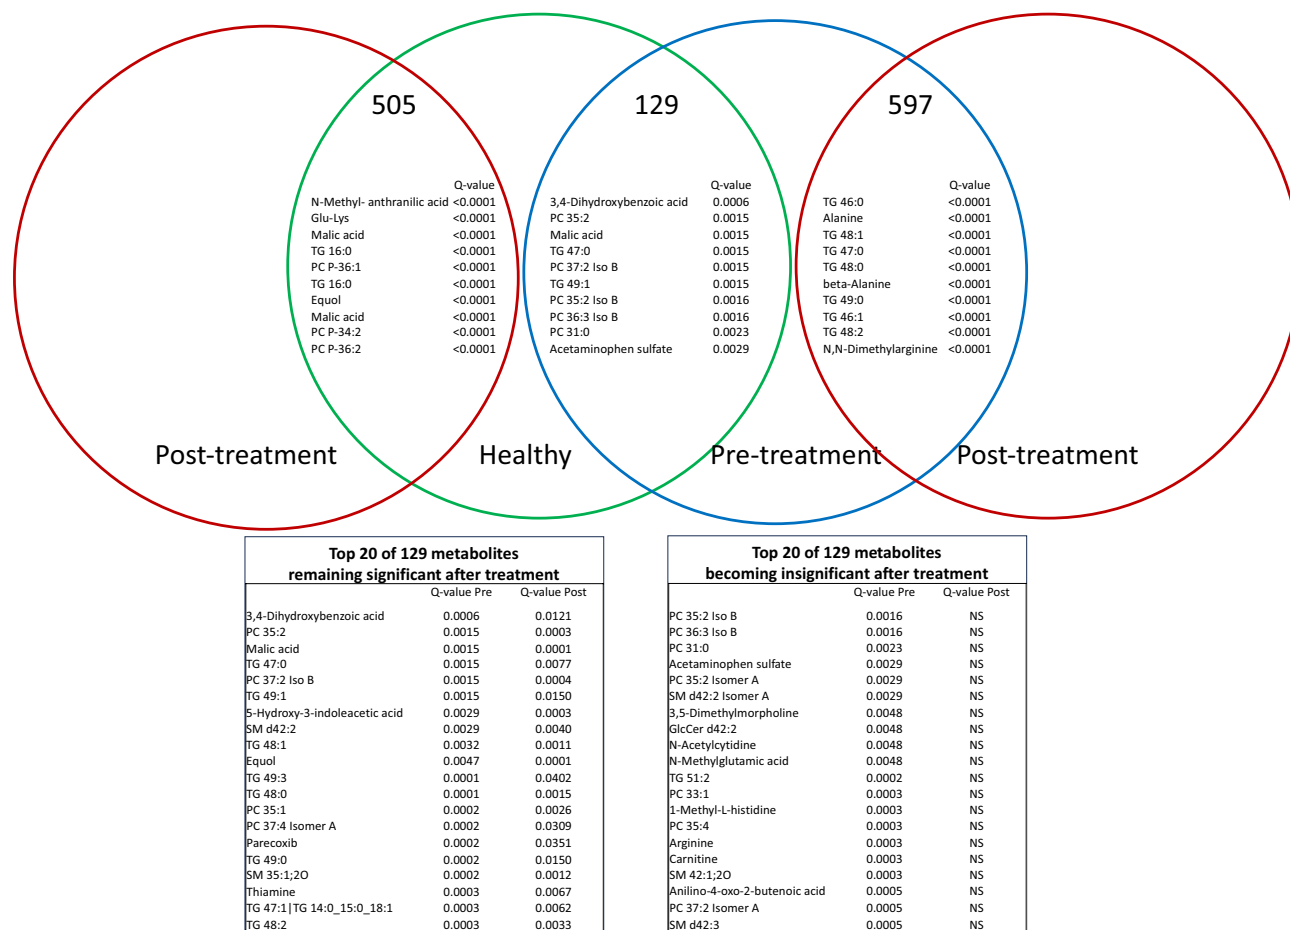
505

| | Q-value |
|---|---|
| N-Methyl- anthranilic acid | <0.0001 |
| Glu-Lys | <0.0001 |
| Malic acid | <0.0001 |
| TG 16:0 | <0.0001 |
| PC P-36:1 | <0.0001 |
| TG 16:0 | <0.0001 |
| Equol | <0.0001 |
| Malic acid | <0.0001 |
| PC P-34:2 | <0.0001 |
| PC P-36:2 | <0.0001 |

129

| | Q-value |
|---|---|
| 3,4-Dihydroxybenzoic acid | 0.0006 |
| PC 35:2 | 0.0015 |
| Malic acid | 0.0015 |
| TG 47:0 | 0.0015 |
| PC 37:2 Iso B | 0.0015 |
| TG 49:1 | 0.0015 |
| PC 35:2 Iso B | 0.0016 |
| PC 36:3 Iso B | 0.0016 |
| PC 31:0 | 0.0023 |
| Acetaminophen sulfate | 0.0029 |

597

| | Q-value |
|---|---|
| TG 46:0 | <0.0001 |
| Alanine | <0.0001 |
| TG 48:1 | <0.0001 |
| TG 47:0 | <0.0001 |
| TG 48:0 | <0.0001 |
| beta-Alanine | <0.0001 |
| TG 49:0 | <0.0001 |
| TG 46:1 | <0.0001 |
| TG 48:2 | <0.0001 |
| N,N-Dimethylarginine | <0.0001 |

Post-treatment Healthy Pre-treatment Post-treatment

Top 20 of 129 metabolites remaining significant after treatment

| | Q-value Pre | Q-value Post |
|---|---|---|
| 3,4-Dihydroxybenzoic acid | 0.0006 | 0.0121 |
| PC 35:2 | 0.0015 | 0.0003 |
| Malic acid | 0.0015 | 0.0001 |
| TG 47:0 | 0.0015 | 0.0077 |
| PC 37:2 Iso B | 0.0015 | 0.0004 |
| TG 49:1 | 0.0015 | 0.0150 |
| 5-Hydroxy-3-indoleacetic acid | 0.0029 | 0.0003 |
| SM d42:2 | 0.0029 | 0.0040 |
| TG 48:1 | 0.0032 | 0.0011 |
| Equol | 0.0047 | 0.0001 |
| TG 49:3 | 0.0001 | 0.0402 |
| TG 48:0 | 0.0001 | 0.0015 |
| PC 35:1 | 0.0002 | 0.0026 |
| PC 37:4 Isomer A | 0.0002 | 0.0309 |
| Parecoxib | 0.0002 | 0.0351 |
| TG 49:0 | 0.0002 | 0.0150 |
| SM 35:1;2O | 0.0002 | 0.0012 |
| Thiamine | 0.0003 | 0.0067 |
| TG 47:1\|TG 14:0_15:0_18:1 | 0.0003 | 0.0062 |
| TG 48:2 | 0.0003 | 0.0033 |

Top 20 of 129 metabolites becoming insignificant after treatment

| | Q-value Pre | Q-value Post |
|---|---|---|
| PC 35:2 Iso B | 0.0016 | NS |
| PC 36:3 Iso B | 0.0016 | NS |
| PC 31:0 | 0.0023 | NS |
| Acetaminophen sulfate | 0.0029 | NS |
| PC 35:2 Isomer A | 0.0029 | NS |
| SM d42:2 Isomer A | 0.0029 | NS |
| 3,5-Dimethylmorpholine | 0.0048 | NS |
| GlcCer d42:2 | 0.0048 | NS |
| N-Acetylcytidine | 0.0048 | NS |
| N-Methylglutamic acid | 0.0048 | NS |
| TG 51:2 | 0.0002 | NS |
| PC 33:1 | 0.0003 | NS |
| 1-Methyl-L-histidine | 0.0003 | NS |
| PC 35:4 | 0.0003 | NS |
| Arginine | 0.0003 | NS |
| Carnitine | 0.0003 | NS |
| SM 42:1;2O | 0.0003 | NS |
| Anilino-4-oxo-2-butenoic acid | 0.0005 | NS |
| PC 37:2 Isomer A | 0.0005 | NS |
| SM d42:3 | 0.0005 | NS |